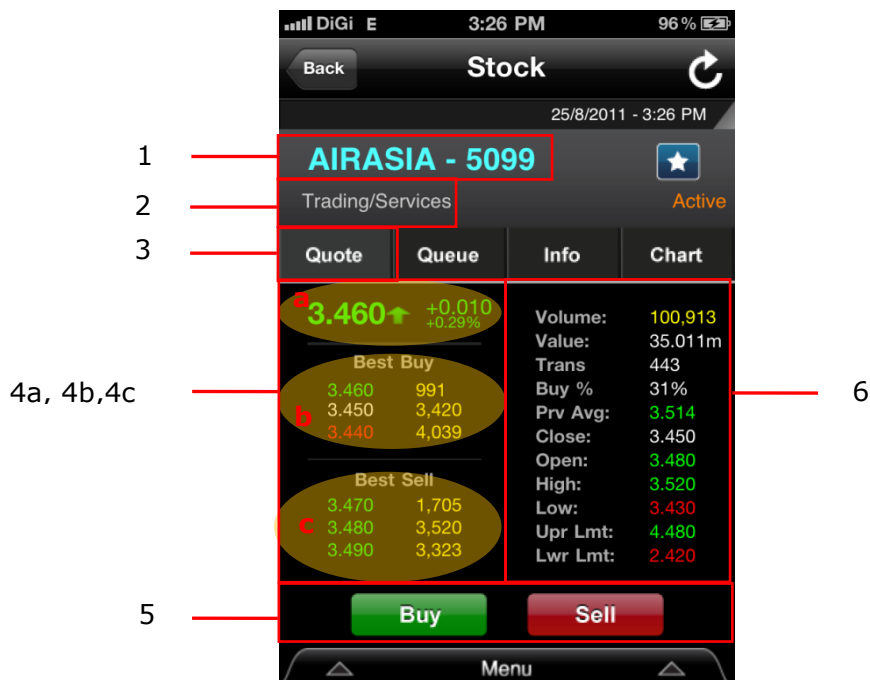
DiGi E 3:26 PM 96 %

Back Stock

25/8/2011 - 3:26 PM

1 AIRASIA - 5099

2 Trading/Services Active

3 Quote Queue Info Chart

a
3.460 +0.010 +0.29%

Best Buy

| | |
|---|---|
| 3.460 | 991 |
| 3.450 | 3,420 |
| 3.440 | 4,039 |

b

4a, 4b,4c

Best Sell

c

| | |
|---|---|
| 3.470 | 1,705 |
| 3.480 | 3,520 |
| 3.490 | 3,323 |

| | |
|---|---|
| Volume: | 100,913 |
| Value: | 35.011m |
| Trans | 443 |
| Buy % | 31% |
| Prv Avg: | 3.514 |
| Close: | 3.450 |
| Open: | 3.480 |
| High: | 3.520 |
| Low: | 3.430 |
| Upr Lmt: | 4.480 |
| Lwr Lmt: | 2.420 |

6

5 Buy Sell

Menu